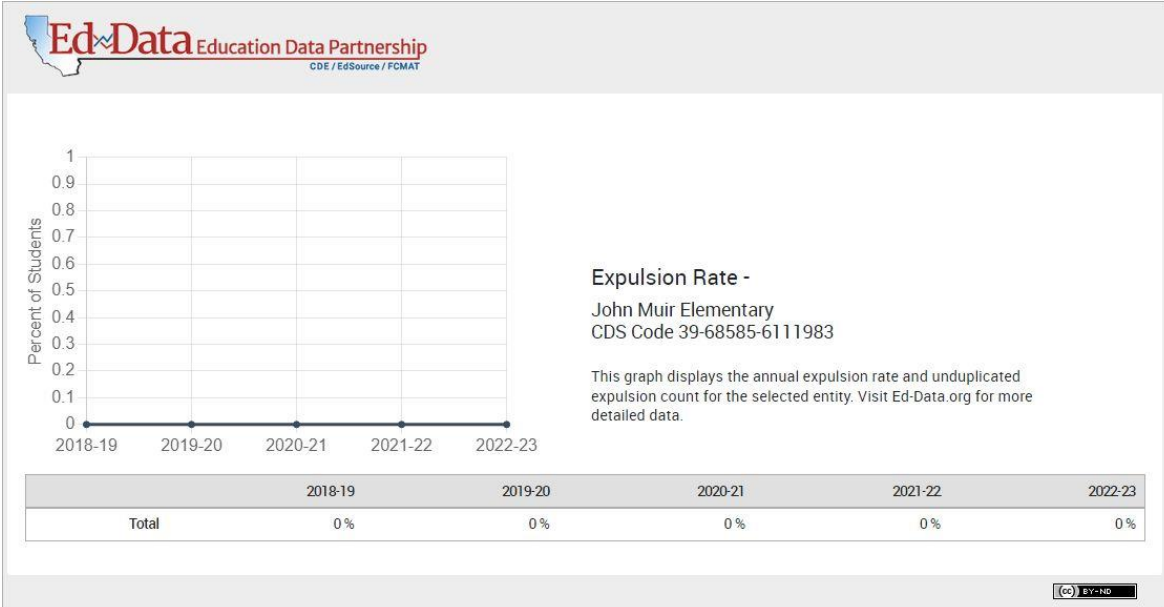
Ed-Data Education Data Partnership
CDE / EdSource / FCMAT

1
0.9
0.8
0.7
0.6
0.5
0.4
0.3
0.2
0.1
0
Percent of Students
2018-19 2019-20 2020-21 2021-22 2022-23

Expulsion Rate -

John Muir Elementary
CDS Code 39-68585-6111983

This graph displays the annual expulsion rate and unduplicated expulsion count for the selected entity. Visit Ed-Data.org for more detailed data.

| | 2018-19 | 2019-20 | 2020-21 | 2021-22 | 2022-23 |
|---|---|---|---|---|---|
| Total | 0 % | 0 % | 0 % | 0 % | 0 % |

(cc) BY-ND